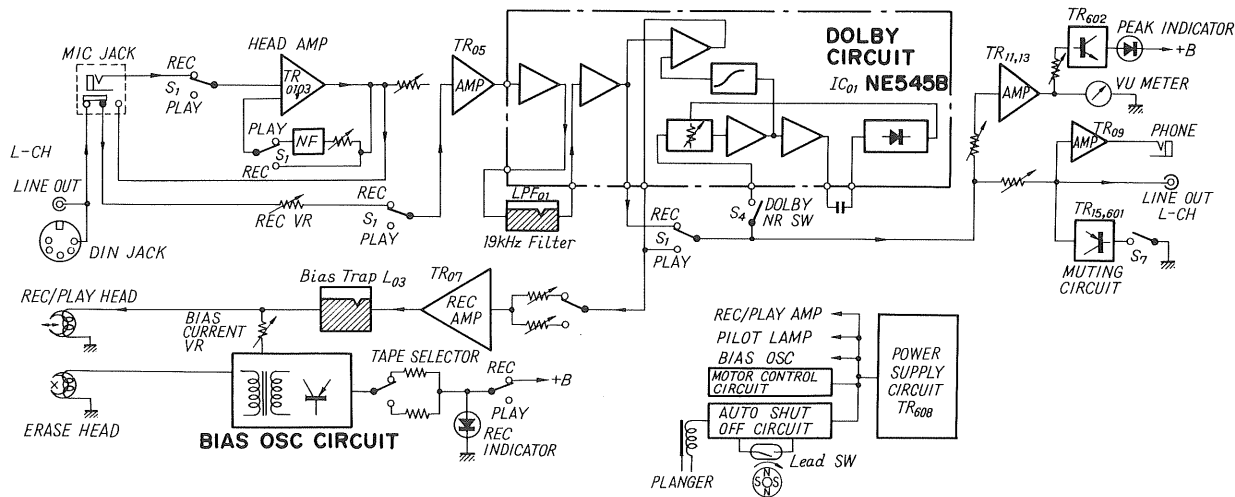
MIC JACK
REC
$S_1$
PLAY
HEAD AMP
TR 0103
PLAY
NF
$S_1$
REC
L-CH
LINE OUT
DIN JACK
REC VR
REC
$S_1$
PLAY
$TR_{05}$
AMP
$LPF_{01}$
19kHz Filter
DOLBY CIRCUIT
$IC_{01}$ NE545B
$S_4$ DOLBY NR SW
REC
$S_1$
PLAY
$TR_{602}$
PEAK INDICATOR
+B
$TR_{11,13}$
AMP
VU METER
$TR_{09}$
AMP
PHONE
LINE OUT L-CH
$TR_{15,601}$
MUTING CIRCUIT
$S_7$
REC/PLAY HEAD
BIAS CURRENT VR
Bias Trap $L_{03}$
$TR_{07}$
REC AMP
TAPE SELECTOR
REC
+B
PLAY
REC INDICATOR
ERASE HEAD
BIAS OSC CIRCUIT
REC/PLAY AMP
PILOT LAMP
BIAS OSC
MOTOR CONTROL CIRCUIT
AUTO SHUT OFF CIRCUIT
POWER SUPPLY CIRCUIT $TR_{608}$
PLANGER
Lead SW
N S N